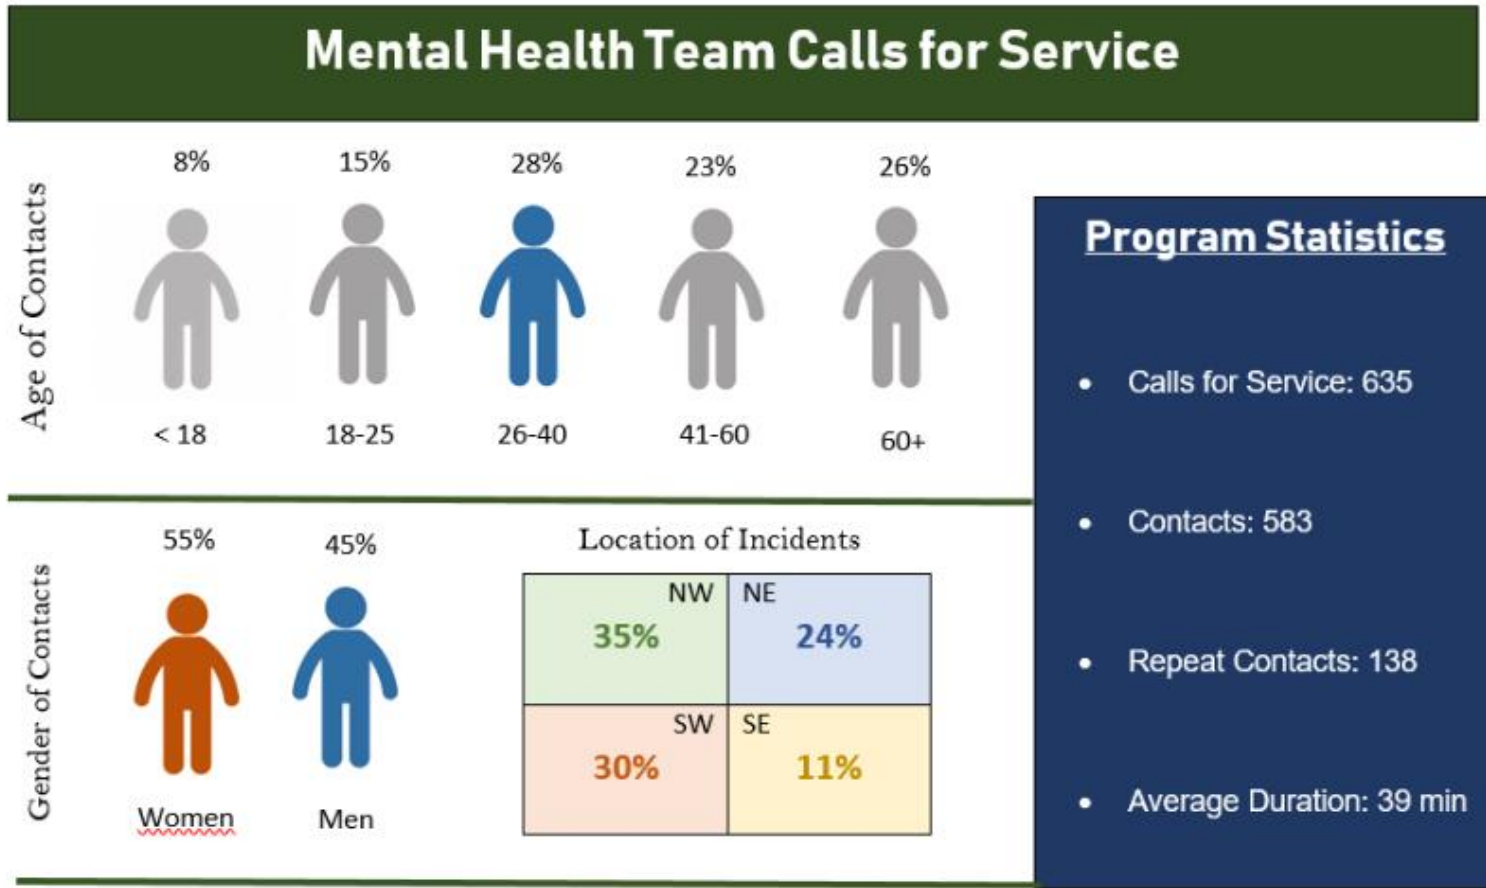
Mental Health Team Calls for Service

Age of Contacts

8%
< 18

15%
18-25

28%
26-40

23%
41-60

26%
60+

Gender of Contacts

55%
Women

45%
Men

Location of Incidents

| NW 35% | NE 24% |
|---|---|
| SW 30% | SE 11% |

Program Statistics

- Calls for Service: 635
- Contacts: 583
- Repeat Contacts: 138
- Average Duration: 39 min